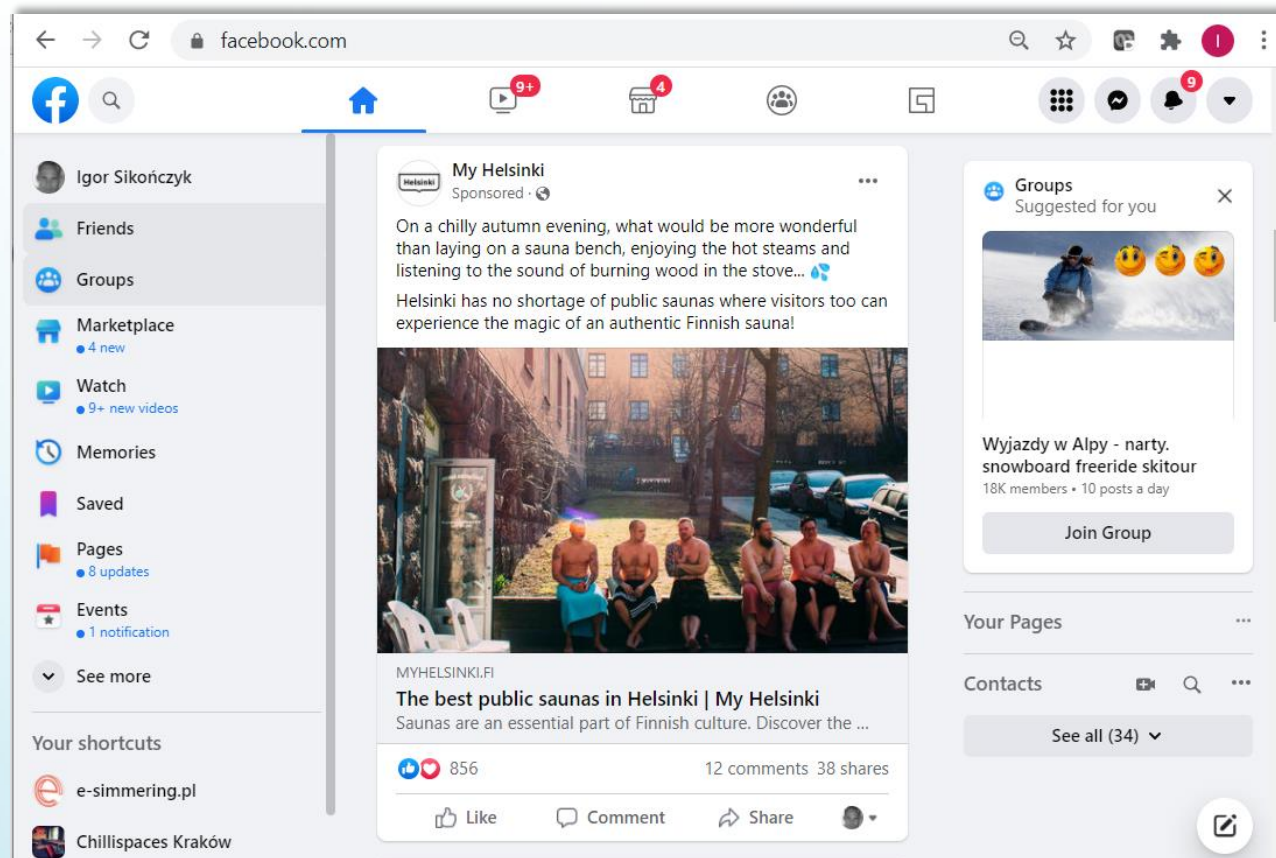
facebook.com

I

9+

4

9

Igor Sikończyk

Friends

Groups

Marketplace
● 4 new

Watch
● 9+ new videos

Memories

Saved

Pages
● 8 updates

Events
● 1 notification

See more

Your shortcuts

e-simmering.pl

Chillispaces Kraków

Helsinki

My Helsinki
Sponsored ·

On a chilly autumn evening, what would be more wonderful than laying on a sauna bench, enjoying the hot steams and listening to the sound of burning wood in the stove... 💦

Helsinki has no shortage of public saunas where visitors too can experience the magic of an authentic Finnish sauna!

MYHELSINKI.FI
The best public saunas in Helsinki | My Helsinki
Saunas are an essential part of Finnish culture. Discover the ...

856 12 comments 38 shares

Like Comment Share

Groups
Suggested for you

Wyjazdy w Alpy - narty. snowboard freeride skitour
18K members • 10 posts a day

Join Group

Your Pages

Contacts

See all (34)